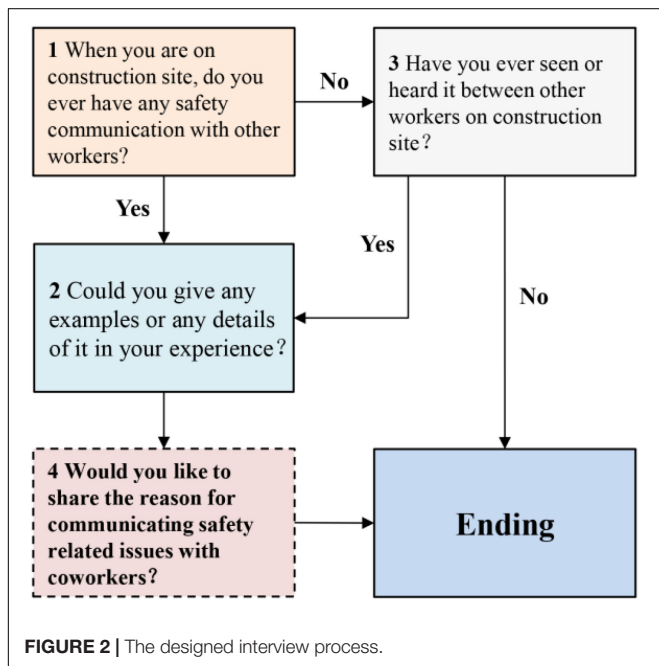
**1** When you are on construction site, do you ever have any safety communication with other workers?

No

**3** Have you ever seen or heard it between other workers on construction site?

Yes

Yes

**2** Could you give any examples or any details of it in your experience?

No

**4 Would you like to share the reason for communicating safety related issues with coworkers?**

**Ending**

**FIGURE 2 |** The designed interview process.